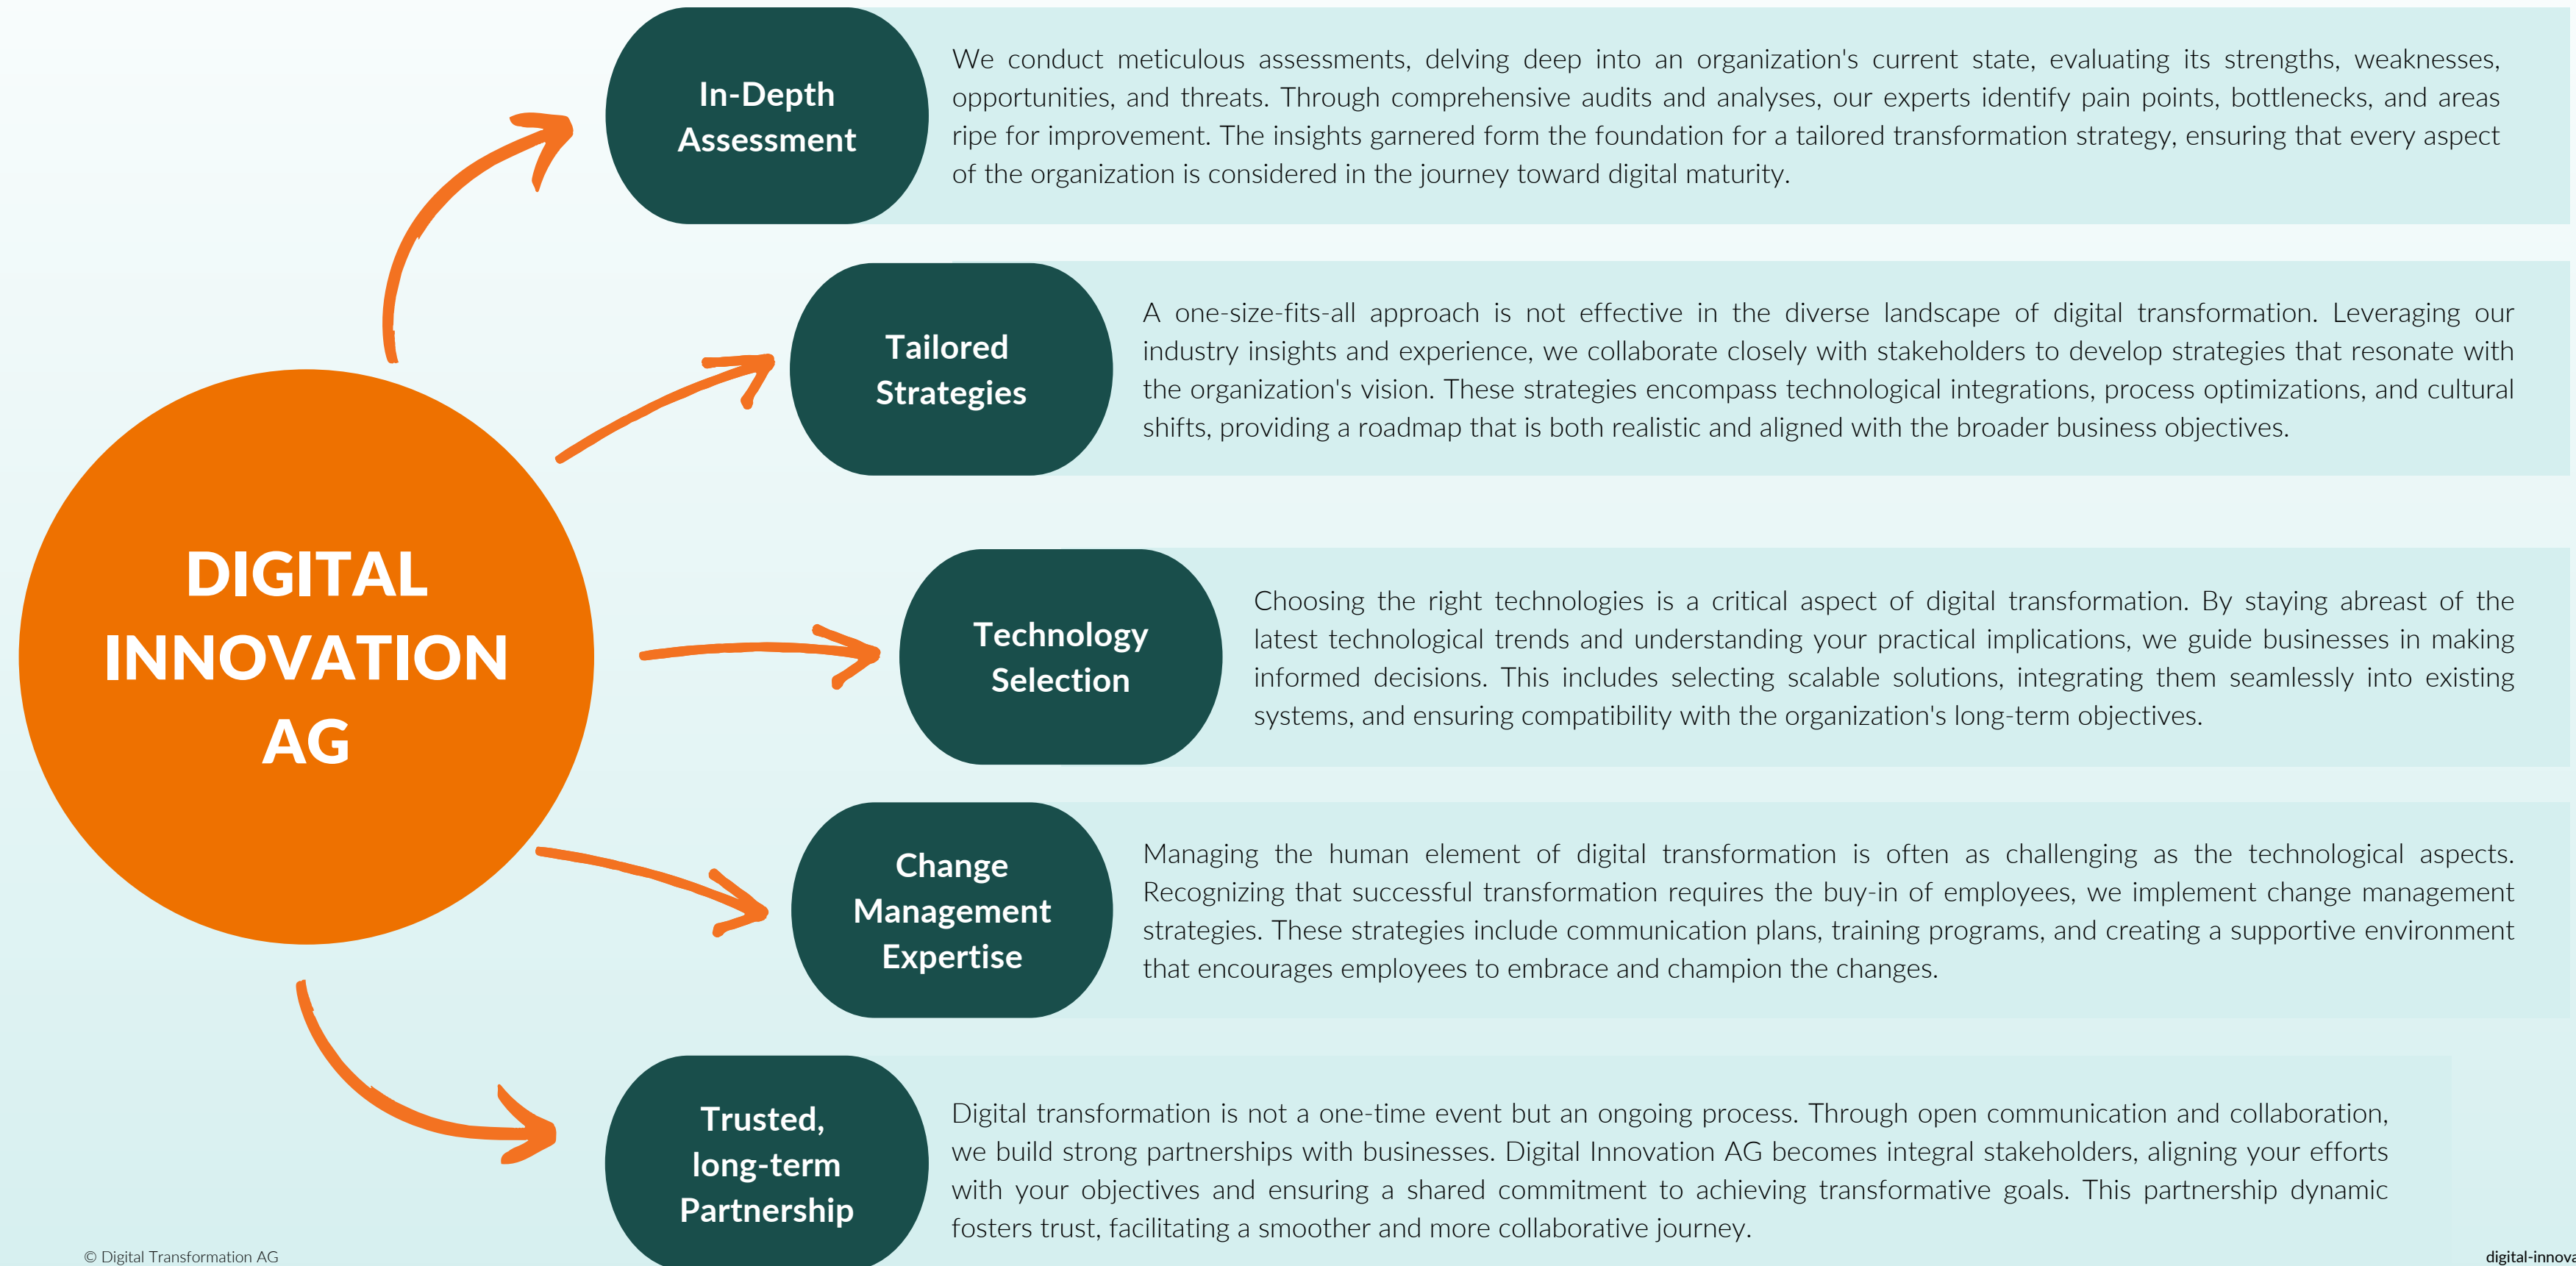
DIGITAL INNOVATION AG

In-Depth Assessment

We conduct meticulous assessments, delving deep into an organization's current state, evaluating its strengths, weaknesses, opportunities, and threats. Through comprehensive audits and analyses, our experts identify pain points, bottlenecks, and areas ripe for improvement. The insights garnered form the foundation for a tailored transformation strategy, ensuring that every aspect of the organization is considered in the journey toward digital maturity.

Tailored Strategies

A one-size-fits-all approach is not effective in the diverse landscape of digital transformation. Leveraging our industry insights and experience, we collaborate closely with stakeholders to develop strategies that resonate with the organization's vision. These strategies encompass technological integrations, process optimizations, and cultural shifts, providing a roadmap that is both realistic and aligned with the broader business objectives.

Technology Selection

Choosing the right technologies is a critical aspect of digital transformation. By staying abreast of the latest technological trends and understanding your practical implications, we guide businesses in making informed decisions. This includes selecting scalable solutions, integrating them seamlessly into existing systems, and ensuring compatibility with the organization's long-term objectives.

Change Management Expertise

Managing the human element of digital transformation is often as challenging as the technological aspects. Recognizing that successful transformation requires the buy-in of employees, we implement change management strategies. These strategies include communication plans, training programs, and creating a supportive environment that encourages employees to embrace and champion the changes.

Trusted, long-term Partnership

Digital transformation is not a one-time event but an ongoing process. Through open communication and collaboration, we build strong partnerships with businesses. Digital Innovation AG becomes integral stakeholders, aligning your efforts with your objectives and ensuring a shared commitment to achieving transformative goals. This partnership dynamic fosters trust, facilitating a smoother and more collaborative journey.

© Digital Transformation AG

digital-innova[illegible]